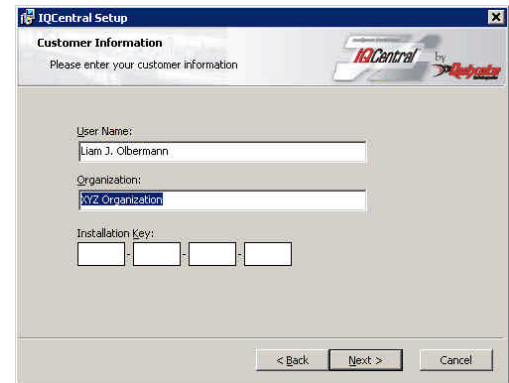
IQCentral Setup

Customer Information

Please enter your customer information

IQCentral by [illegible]

User Name:

Liam J. Olbermann

Organization:

XYZ Organization

Installation Key:

- - -

< Back

Next >

Cancel